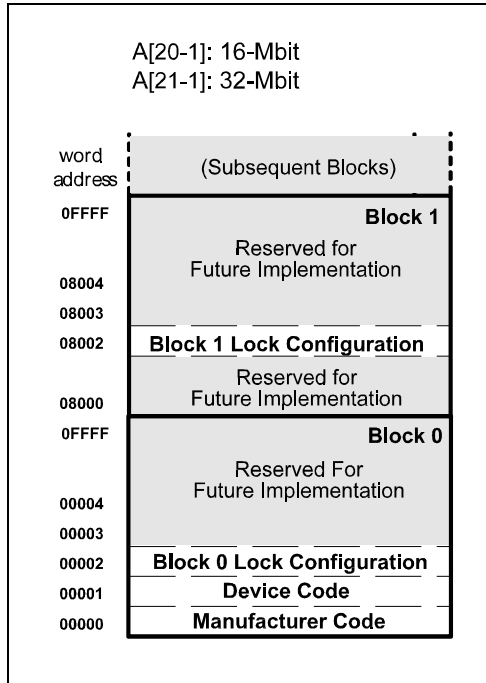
A[20-1]: 16-Mbit
A[21-1]: 32-Mbit

word address

(Subsequent Blocks)

0FFFF

Block 1

Reserved for Future Implementation

08004

08003

08002

Block 1 Lock Configuration

Reserved for Future Implementation

08000

0FFFF

Block 0

Reserved For Future Implementation

00004

00003

00002

Block 0 Lock Configuration

00001

Device Code

00000

Manufacturer Code